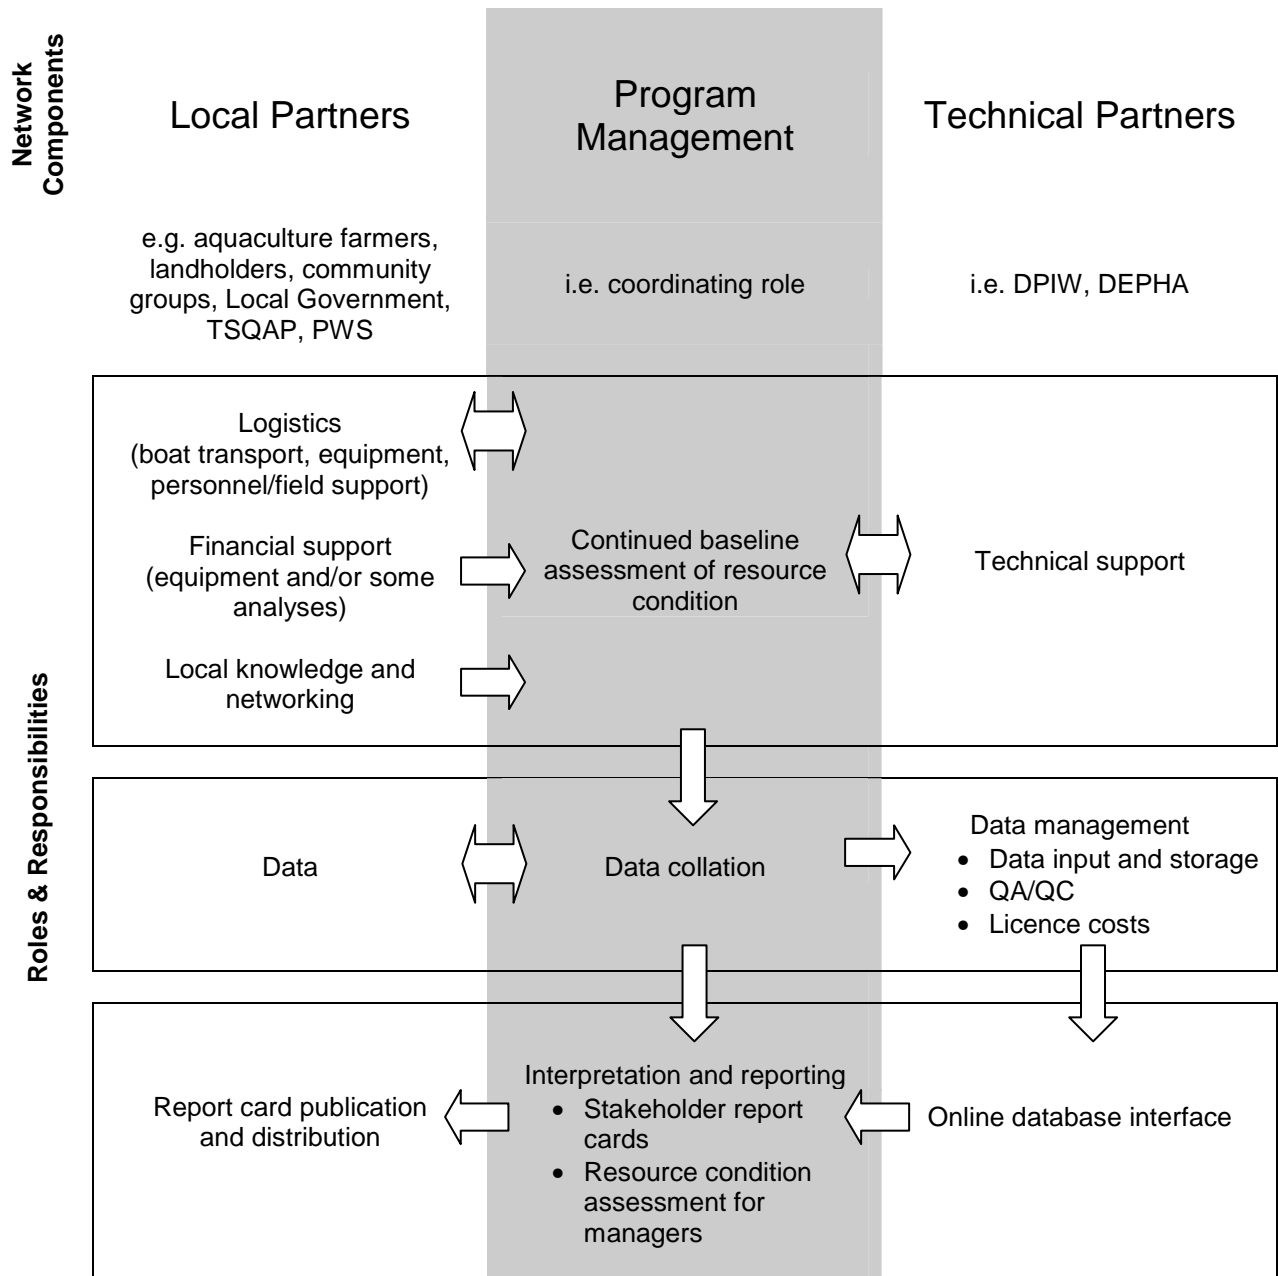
Network Components

Local Partners

Program Management

Technical Partners

e.g. aquaculture farmers, landholders, community groups, Local Government, TSQAP, PWS

i.e. coordinating role

i.e. DPIW, DEPHA

Roles & Responsibilities

Logistics (boat transport, equipment, personnel/field support)

Financial support (equipment and/or some analyses)

Local knowledge and networking

Continued baseline assessment of resource condition

Technical support

Data

Data collation

Data management
- Data input and storage
- QA/QC
- Licence costs

Report card publication and distribution

Interpretation and reporting
- Stakeholder report cards
- Resource condition assessment for managers

Online database interface